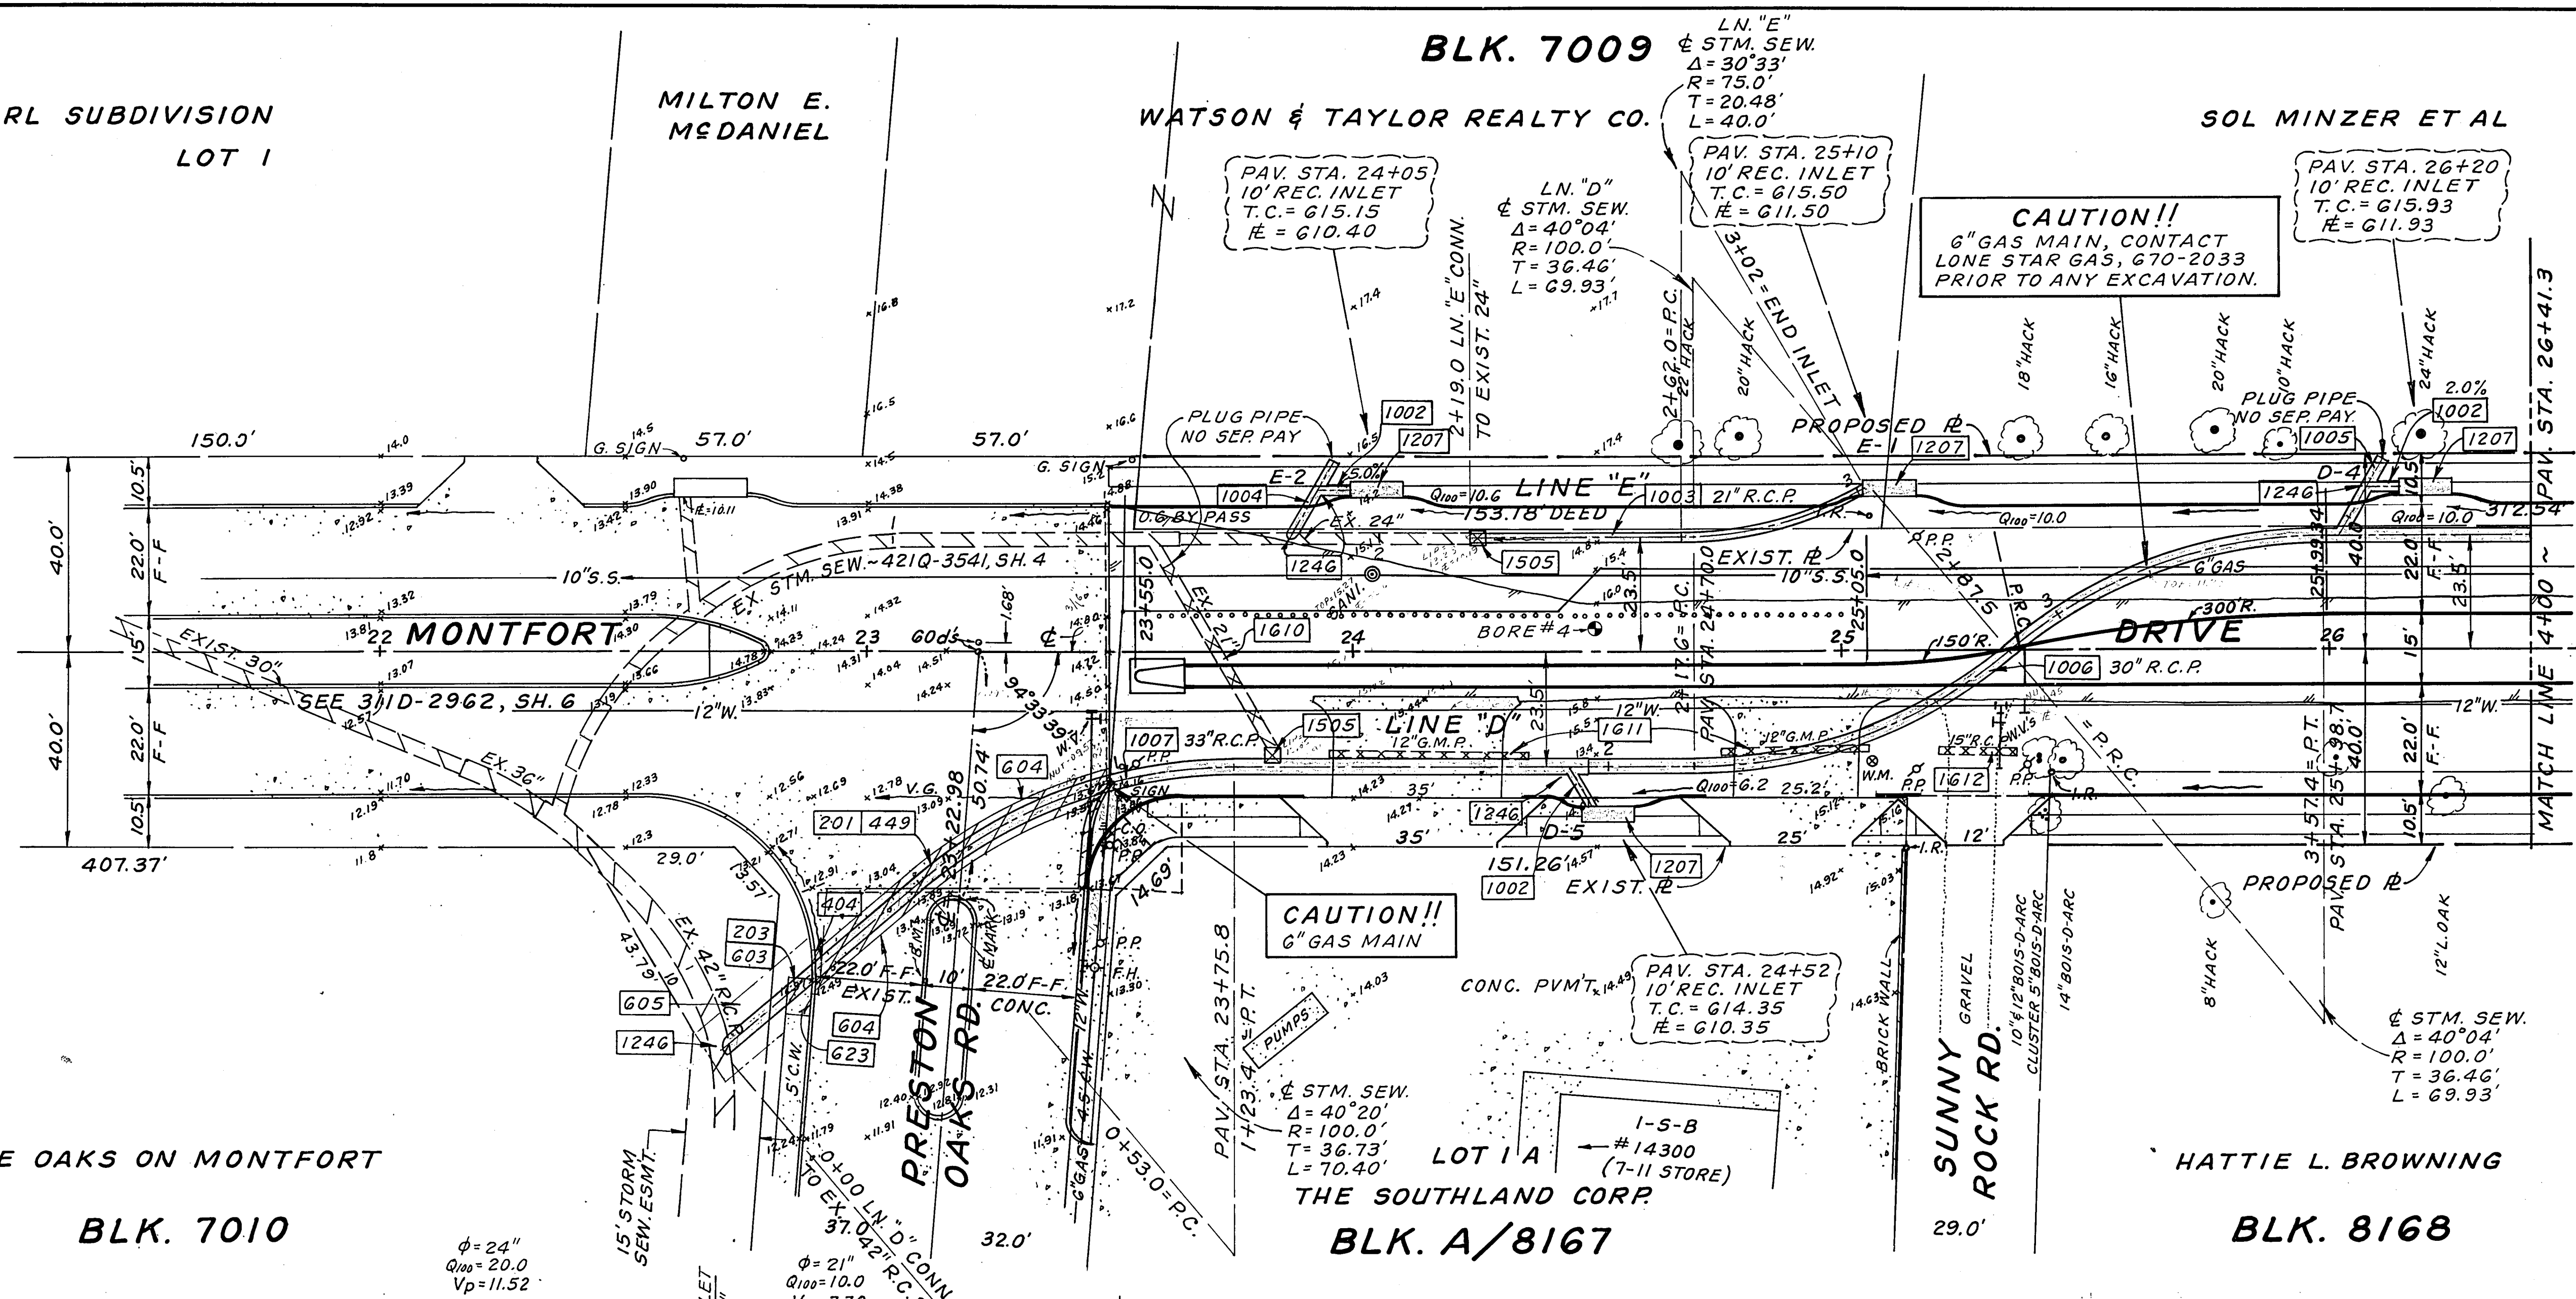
BLK. 7009

LN. "E"
℄ STM. SEW.
$\Delta = 30°33'$
R = 75.0'
T = 20.48'
L = 40.0'

RL SUBDIVISION
LOT I

MILTON E.
McDANIEL

WATSON & TAYLOR REALTY CO.

SOL MINZER ET AL

PAV. STA. 24+05
10' REC. INLET
T.C. = 615.15
FL = 610.40

LN. "D"
℄ STM. SEW.
$\Delta = 40°04'$
R = 100.0'
T = 36.46'
L = 69.93'

PAV. STA. 25+10
10' REC. INLET
T.C. = 615.50
FL = 611.50

PAV. STA. 26+20
10' REC. INLET
T.C. = 615.93
FL = 611.93

CAUTION!!
6" GAS MAIN, CONTACT LONE STAR GAS, 670-2033 PRIOR TO ANY EXCAVATION.

2+19.0 LN. "E" CONN. TO EXIST. 24"

3+02 = END INLET

2+62.0 = P.C.
22" HACK
20" HACK
18" HACK
16" HACK
20" HACK
10" HACK
24" HACK

PAV. STA. 26+41.3

150.0'
57.0'
57.0'
G. SIGN
G. SIGN
PLUG PIPE NO SEP. PAY
PLUG PIPE NO SEP. PAY
1002
1207
PROPOSED FL
E-1
1207
1005
1002
1207
2.0%
D-4
1246
E-2
5.0%
1004
LINE "E"
1003
21" R.C.P.
$Q_{100} = 10.6$
$Q_{100} = 10.0$
$Q_{100} = 10.0$
312.54
O.G. BY PASS
EX. 24"
153.18' DEED
1246
1505
EXIST. FL
10" S.S.
10" S.S.
EX. STM. SEW. ~ 421Q-3541, SH. 4
6" GAS
300'R.
40.0'
22.0' F-F
10.5'
15'
MONTFORT
22
23
24
25
26
DRIVE
BORE #4
1610
60d's
1.68'
EXIST. 30"
SEE 311D-2962, SH. 6
12" W.
150'R.
1006
30" R.C.P.
MATCH LINE 4+00
23+55.0
25+05.0
2+87.5
P.R.C.
17.6 = P.C.
STA. 24+70.0
23.5'
23.5'
25+99.34
40.0'
22.0'
23.5'
F-F
EX. 36"
94°33'39"
W.V.
1007
33" R.C.P.
1505
LINE "D"
12" G.M.P.
1611
12" W.
12" W.
12" G.M.P.
15" R.C.P.
W.V.'S
= P.R.C.
604
P.P.
35'
35'
$Q_{100} = 6.2$
25.2'
W.M.
P.P.
1612
P.P.
I.R.
I.R.
201
449
V.G.
50.74'
23+22.98
SIGN
C.O.
P.P.
1246
D-5
1207
151.26'
1002
EXIST. FL
25'
12'
I.R.
407.37'
29.0'
14.69'
404
203
603
605
1246
43.79'
EX. 42" R.C.
5' C.W.
22.0' F-F
EXIST.
604
623
10'
22.0' F-F
CONC.
12" W.
4.5' A.W.
6" GAS
P.P.
F.H.
PRESTON OAKS RD.
℄ MARK
CAUTION!!
6" GAS MAIN
PAV. STA. 23+75.8
1+23.4 = P.T.
PUMPS
CONC. PVM'T.
PAV. STA. 24+52
10' REC. INLET
T.C. = 614.35
FL = 610.35
BRICK WALL
GRAVEL
SUNNY ROCK RD.
10" & 12" BOIS-D-ARC CLUSTER 5" BOIS-D-ARC
14" BOIS-D-ARC
8" HACK
PROPOSED FL
3+57.4 = P.T.
PAV. STA. 25+98.7
40.0'
12" L. OAK
℄ STM. SEW.
$\Delta = 40°04'$
R = 100.0'
T = 36.46'
L = 69.93'
℄ STM. SEW.
$\Delta = 40°20'$
R = 100.0'
T = 36.73'
L = 70.40'
0+53.0 = P.C.
I-S-B
#14300
(7-11 STORE)
LOT 1A
THE SOUTHLAND CORP.
E OAKS ON MONTFORT
HATTIE L. BROWNING
15' STORM SEW. ESMT.
0+00 LN. "D" CONN. TO EX. 42" R.C.
37.0'
32.0'
29.0'
BLK. 7010
BLK. A/8167
BLK. 8168
$\phi = 24"$
$Q_{100} = 20.0$
$V_p = 11.52$
$\phi = 21"$
$Q_{100} = 10.0$